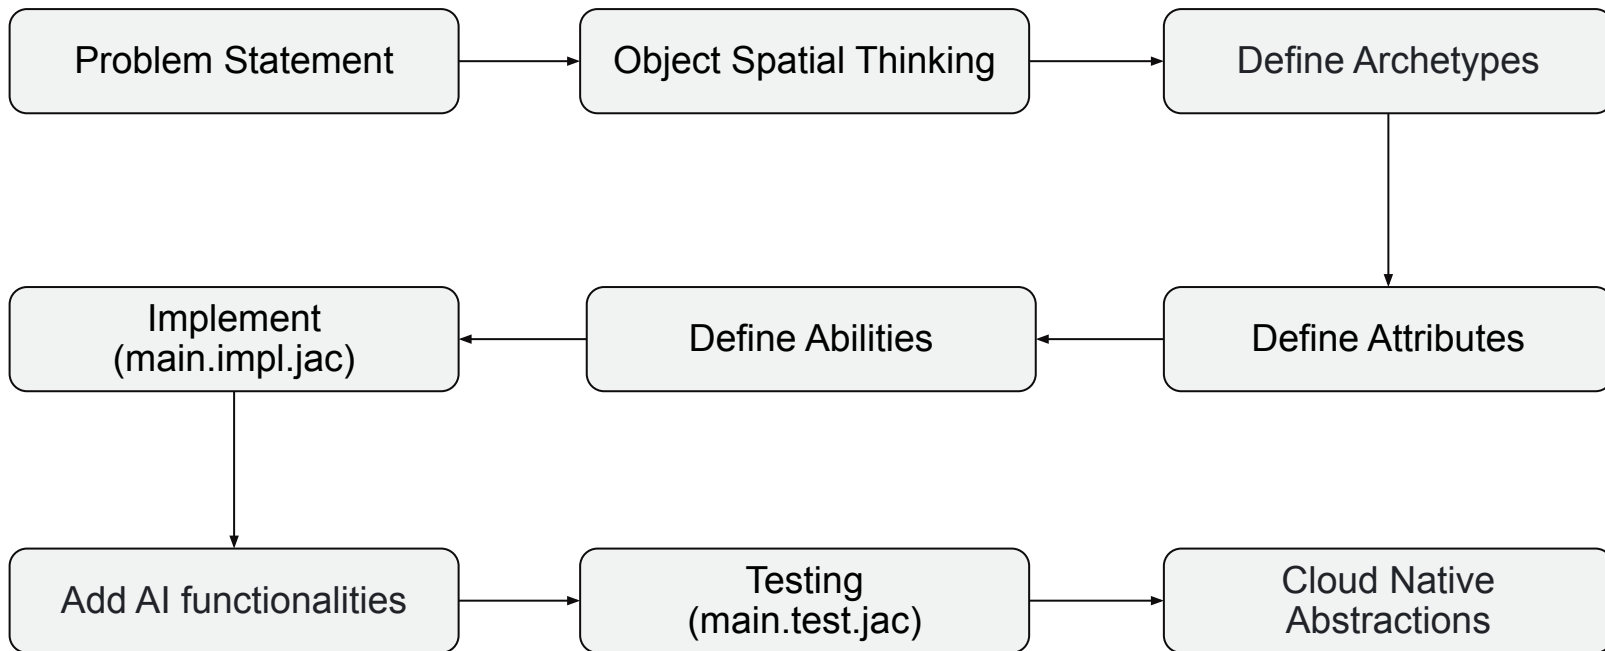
Problem Statement

Object Spatial Thinking

Define Archetypes

Define Attributes

Define Abilities

Implement
(main.impl.jac)

Add AI functionalities

Testing
(main.test.jac)

Cloud Native
Abstractions